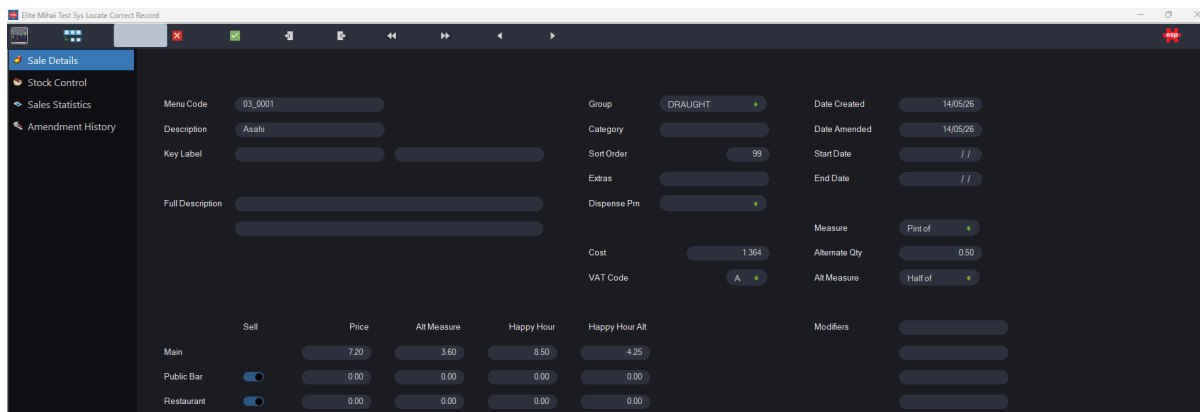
Elite Mihai Test Sys Locate Correct Record

esp

Sale Details
Stock Control
Sales Statistics
Amendment History

Menu Code 03_0001
Description Asahi
Key Label

Full Description

Group DRAUGHT
Category
Sort Order 99
Extras
Dispense Prn

Cost 1.364
VAT Code A

Date Created 14/05/26
Date Amended 14/05/26
Start Date / /
End Date / /

Measure Pint of
Alternate Qty 0.50
Alt Measure Half of

| | Sell | Price | Alt Measure | Happy Hour | Happy Hour Alt |
|---|---|---|---|---|---|
| Main | | 7.20 | 3.60 | 8.50 | 4.25 |
| Public Bar | | 0.00 | 0.00 | 0.00 | 0.00 |
| Restaurant | | 0.00 | 0.00 | 0.00 | 0.00 |

Modifiers